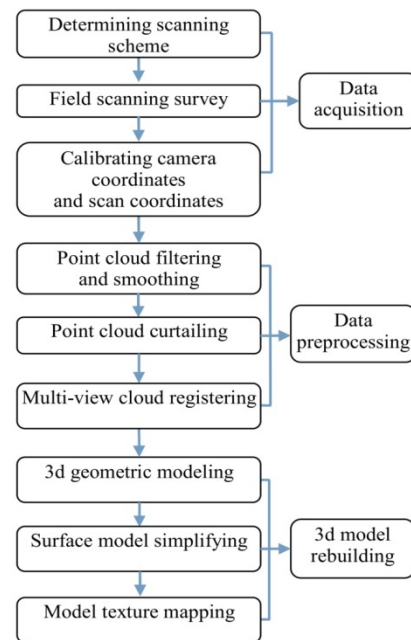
Determining scanning scheme

Field scanning survey

Calibrating camera coordinates and scan coordinates

Data acquisition

Point cloud filtering and smoothing

Point cloud curtailing

Multi-view cloud registering

Data preprocessing

3d geometric modeling

Surface model simplifying

Model texture mapping

3d model rebuilding